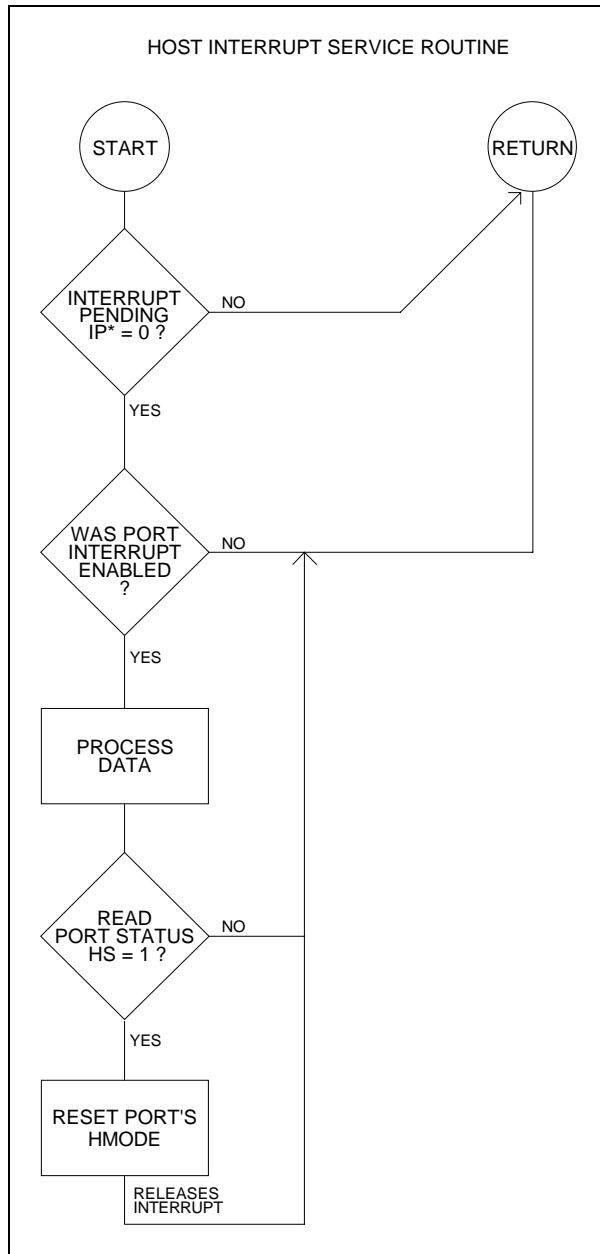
HOST INTERRUPT SERVICE ROUTINE

START

RETURN

INTERRUPT PENDING IP* = 0 ?

NO

YES

WAS PORT INTERRUPT ENABLED ?

NO

YES

PROCESS DATA

READ PORT STATUS HS = 1 ?

NO

YES

RESET PORT'S HMODE

RELEASES INTERRUPT